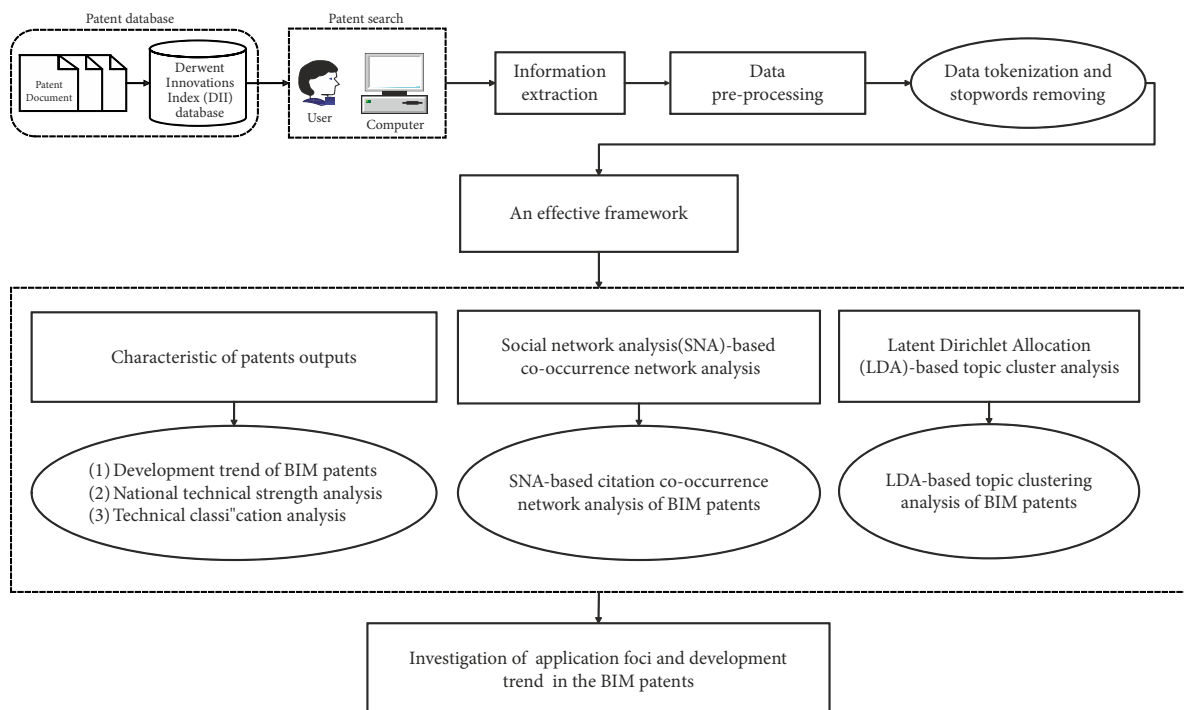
Patent database

Patent Document

Derwent Innovations Index (DII) database

Patent search

User

Computer

Information extraction

Data pre-processing

Data tokenization and stopwords removing

An effective framework

Characteristic of patents outputs

(1) Development trend of BIM patents
(2) National technical strength analysis
(3) Technical classi"cation analysis

Social network analysis(SNA)-based co-occurrence network analysis

SNA-based citation co-occurrence network analysis of BIM patents

Latent Dirichlet Allocation (LDA)-based topic cluster analysis

LDA-based topic clustering analysis of BIM patents

Investigation of application foci and development trend in the BIM patents